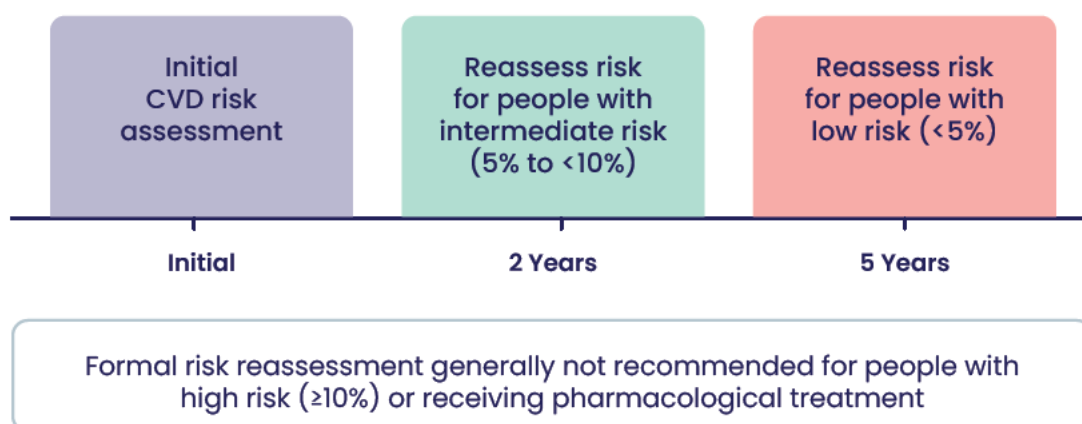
Initial CVD risk assessment

Reassess risk for people with intermediate risk (5% to <10%)

Reassess risk for people with low risk (<5%)

Initial

2 Years

5 Years

Formal risk reassessment generally not recommended for people with high risk (≥10%) or receiving pharmacological treatment